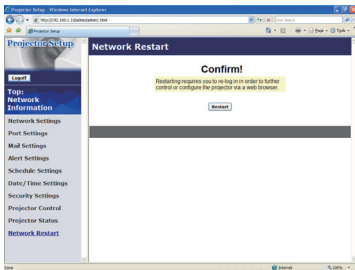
Projector Setup - Windows Internet Explorer

http://192.168.1.10/admin/admin.html

Live Search

Projector Setup

Page ▾ Tools ▾

Projector Setup

Network Restart

Logoff

Top: Network Information

Network Settings

Port Settings

Mail Settings

Alert Settings

Schedule Settings

Date/Time Settings

Security Settings

Projector Control

Projector Status

Network Restart

Confirm!

Restarting requires you to re-log in in order to further control or configure the projector via a web browser.

Restart

Done

Internet

100%